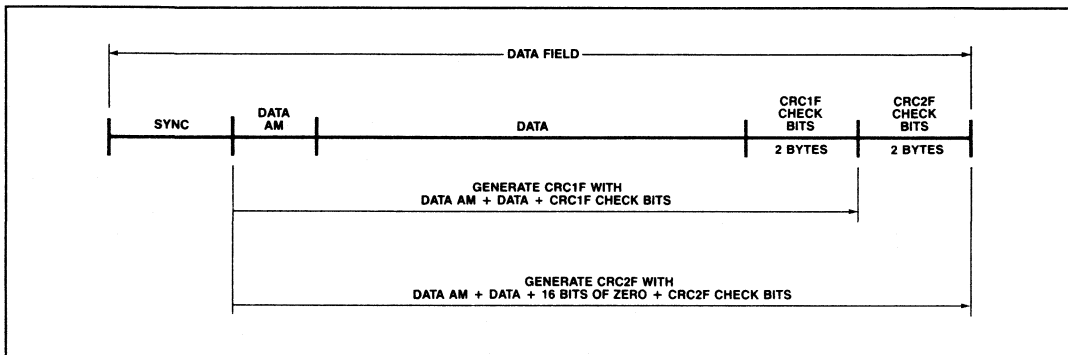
DATA FIELD

SYNC

DATA AM

DATA

CRC1F CHECK BITS

2 BYTES

CRC2F CHECK BITS

2 BYTES

GENERATE CRC1F WITH DATA AM + DATA + CRC1F CHECK BITS

GENERATE CRC2F WITH DATA AM + DATA + 16 BITS OF ZERO + CRC2F CHECK BITS